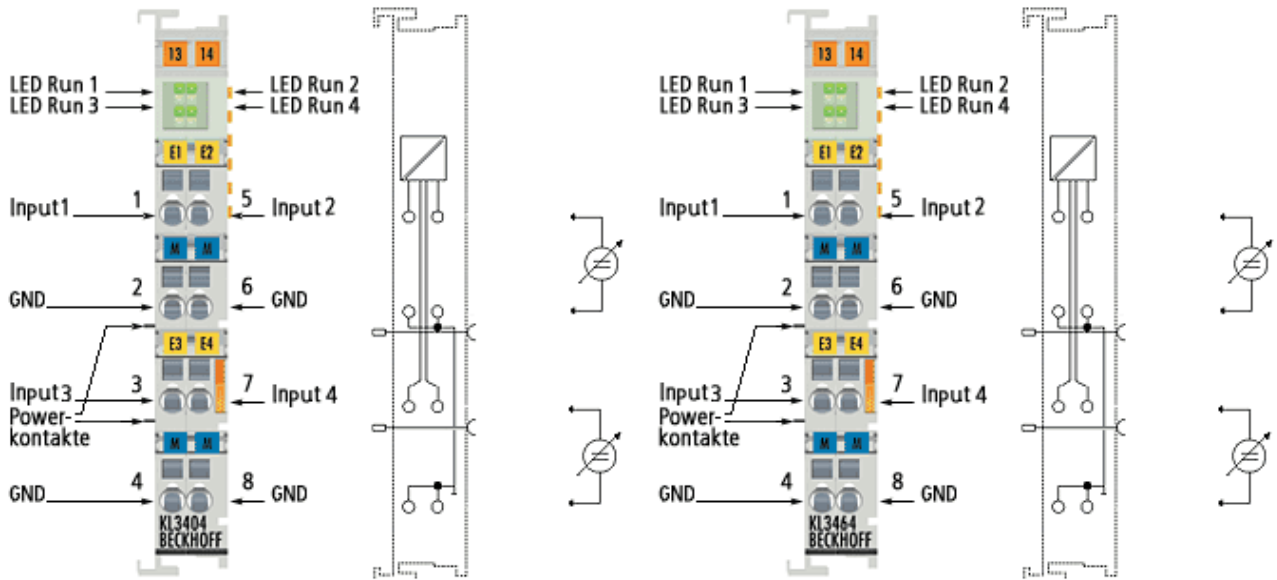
13 14
LED Run 1
LED Run 3
LED Run 2
LED Run 4
E1 E2
Input1 1
5 Input 2
M M
GND 2
6 GND
E3 E4
Input3 3
7 Input 4
Powerkontakte
M M
GND 4
8 GND
KL3404
BECKHOFF

13 14
LED Run 1
LED Run 3
LED Run 2
LED Run 4
E1 E2
Input1 1
5 Input 2
M M
GND 2
6 GND
E3 E4
Input3 3
7 Input 4
Powerkontakte
M M
GND 4
8 GND
KL3464
BECKHOFF